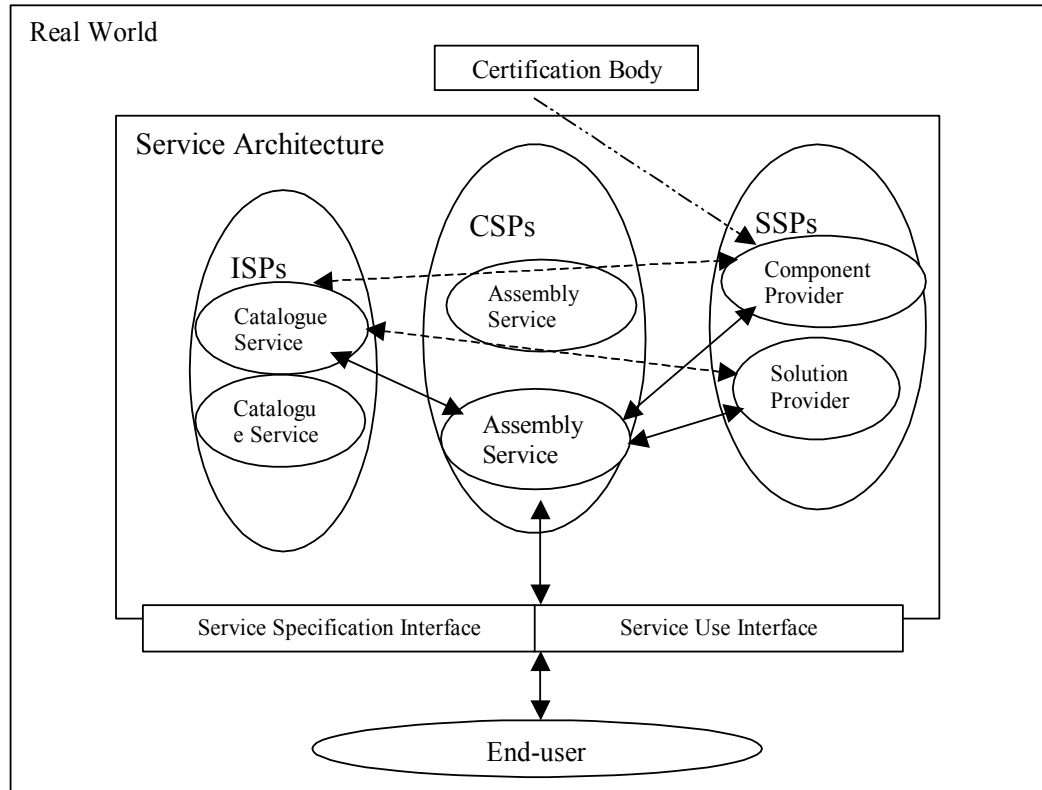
Real World

Certification Body

Service Architecture

ISPs

Catalogue Service

Catalogu e Service

CSPs

Assembly Service

Assembly Service

SSPs

Component Provider

Solution Provider

Service Specification Interface

Service Use Interface

End-user